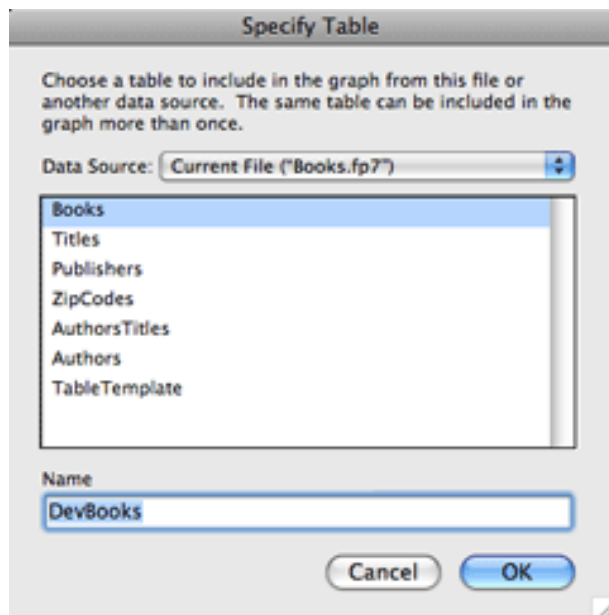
Specify Table

Choose a table to include in the graph from this file or another data source. The same table can be included in the graph more than once.

Data Source: Current File ("Books.fp7")

Books
Titles
Publishers
ZipCodes
AuthorsTitles
Authors
TableTemplate

Name
DevBooks

Cancel
OK